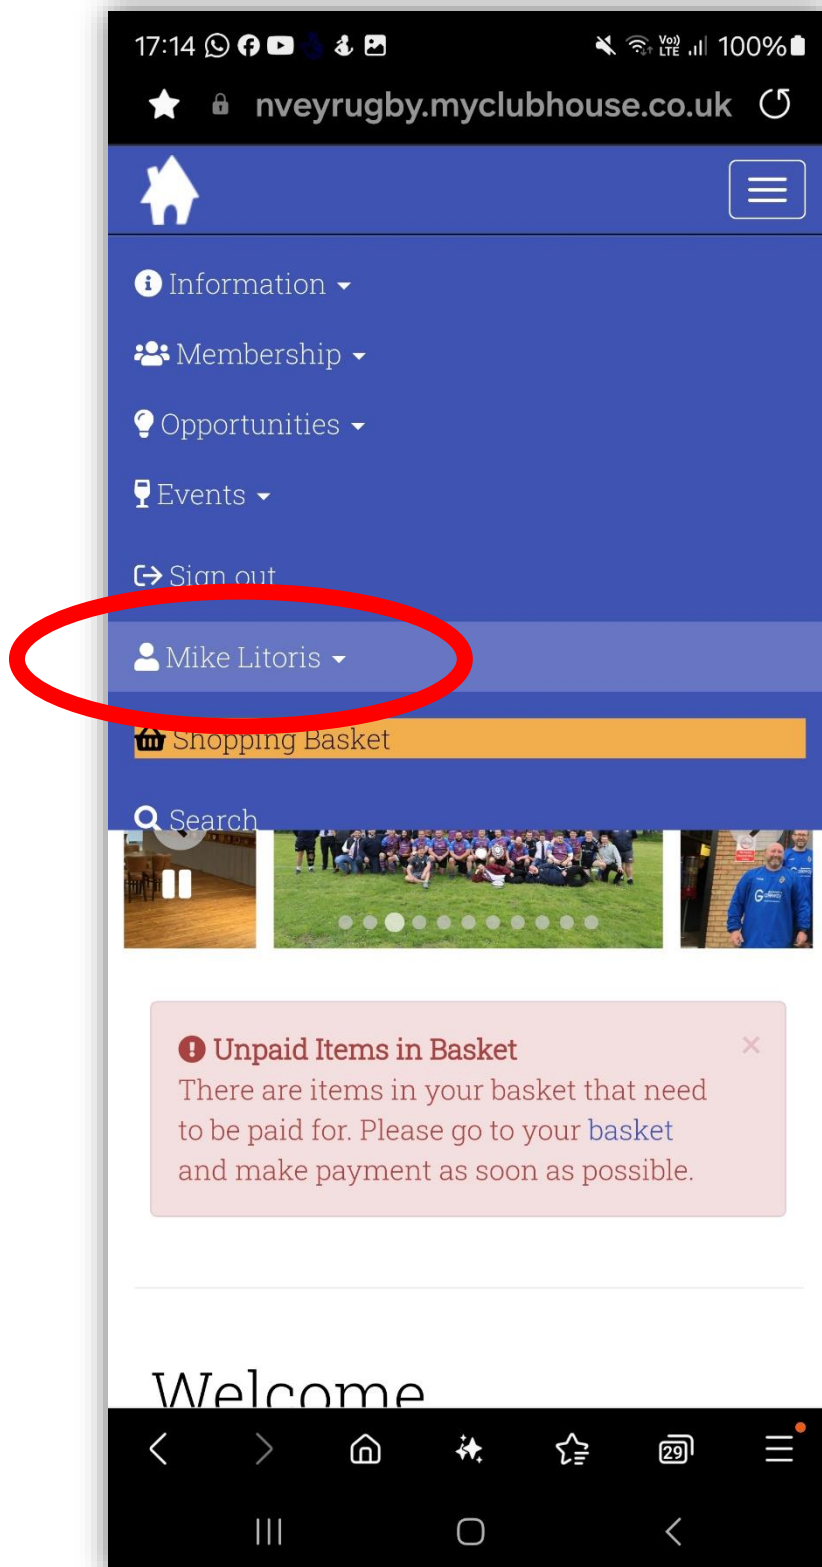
17:14

100%

nveyrugby.myclubhouse.co.uk

Information

Membership

Opportunities

Events

Sign out

Mike Litoris

Shopping Basket

Search

Unpaid Items in Basket
There are items in your basket that need to be paid for. Please go to your basket and make payment as soon as possible.

×

Welcome

29